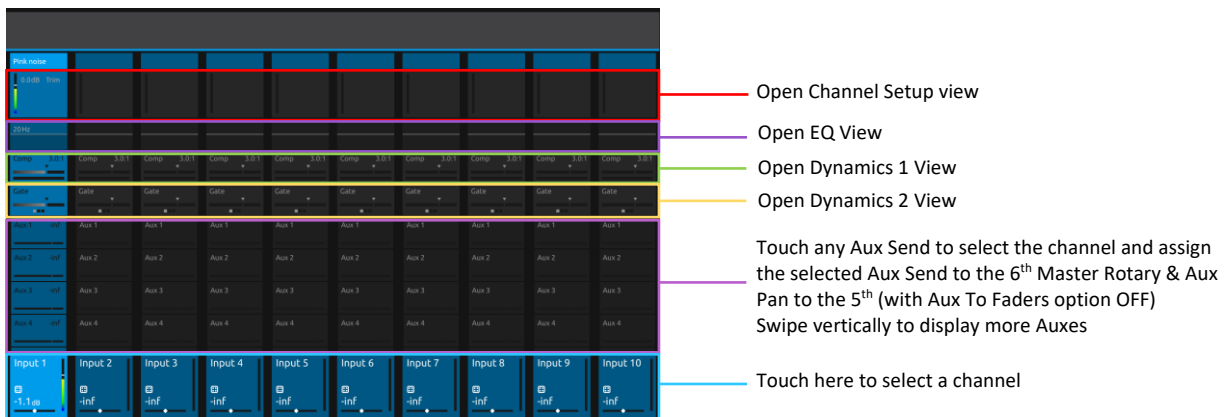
Pink noise

0.0dB Trim

20Hz

| Comp 3.0:1 | Comp 3.0:1 | Comp 3.0:1 | Comp 3.0:1 | Comp 3.0:1 | Comp 3.0:1 | Comp 3.0:1 | Comp 3.0:1 | Comp 3.0:1 | Comp 3.0:1 |
|---|---|---|---|---|---|---|---|---|---|
| Gate | Gate | Gate | Gate | Gate | Gate | Gate | Gate | Gate | Gate |
| Aux 1 -inf | Aux 1 | Aux 1 | Aux 1 | Aux 1 | Aux 1 | Aux 1 | Aux 1 | Aux 1 | Aux 1 |
| Aux 2 -inf | Aux 2 | Aux 2 | Aux 2 | Aux 2 | Aux 2 | Aux 2 | Aux 2 | Aux 2 | Aux 2 |
| Aux 3 -inf | Aux 3 | Aux 3 | Aux 3 | Aux 3 | Aux 3 | Aux 3 | Aux 3 | Aux 3 | Aux 3 |
| Aux 4 -inf | Aux 4 | Aux 4 | Aux 4 | Aux 4 | Aux 4 | Aux 4 | Aux 4 | Aux 4 | Aux 4 |
| Input 1 -1.1dB | Input 2 -inf | Input 3 -inf | Input 4 -inf | Input 5 -inf | Input 6 -inf | Input 7 -inf | Input 8 -inf | Input 9 -inf | Input 10 -inf |

Open Channel Setup view

Open EQ View

Open Dynamics 1 View

Open Dynamics 2 View

Touch any Aux Send to select the channel and assign the selected Aux Send to the 6$^{th}$ Master Rotary & Aux Pan to the 5$^{th}$ (with Aux To Faders option OFF)
Swipe vertically to display more Auxes

Touch here to select a channel